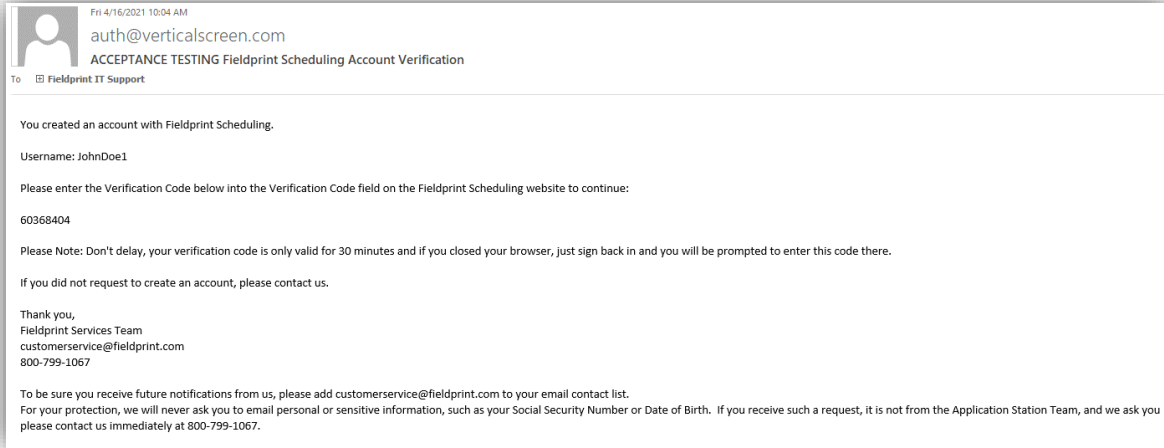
Fri 4/16/2021 10:04 AM
auth@verticalscreen.com
ACCEPTANCE TESTING Fieldprint Scheduling Account Verification
To ⊞ Fieldprint IT Support

You created an account with Fieldprint Scheduling.

Username: JohnDoe1

Please enter the Verification Code below into the Verification Code field on the Fieldprint Scheduling website to continue:

60368404

Please Note: Don't delay, your verification code is only valid for 30 minutes and if you closed your browser, just sign back in and you will be prompted to enter this code there.

If you did not request to create an account, please contact us.

Thank you,
Fieldprint Services Team
customerservice@fieldprint.com
800-799-1067

To be sure you receive future notifications from us, please add customerservice@fieldprint.com to your email contact list.
For your protection, we will never ask you to email personal or sensitive information, such as your Social Security Number or Date of Birth. If you receive such a request, it is not from the Application Station Team, and we ask you please contact us immediately at 800-799-1067.